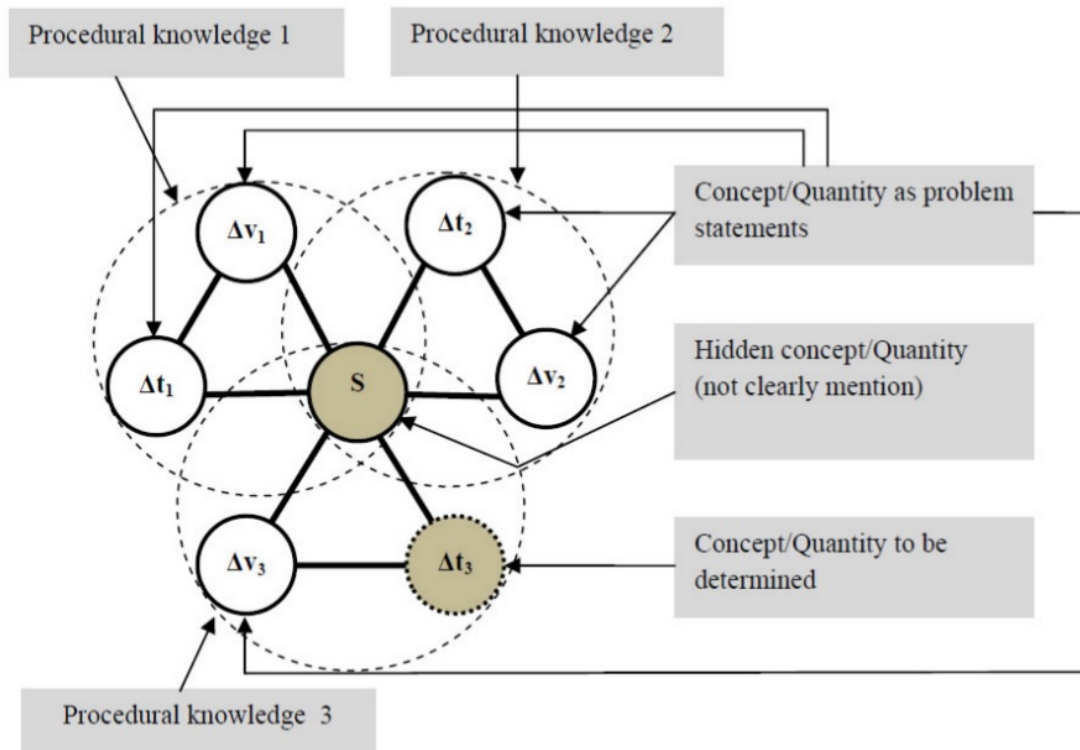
Procedural knowledge 1

Procedural knowledge 2

$\Delta v_1$

$\Delta t_2$

$\Delta t_1$

S

$\Delta v_2$

$\Delta v_3$

$\Delta t_3$

Concept/Quantity as problem statements

Hidden concept/Quantity (not clearly mention)

Concept/Quantity to be determined

Procedural knowledge 3